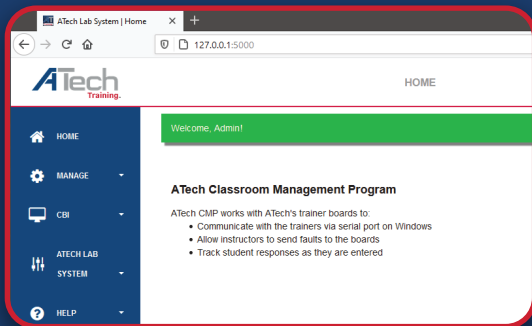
ATech Lab System | Home ×

127.0.0.1:5000

ATech Training.

HOME

HOME

MANAGE

CBI

ATECH LAB SYSTEM

HELP

Welcome, Admin!

ATech Classroom Management Program

ATech CMP works with ATech's trainer boards to:

- Communicate with the trainers via serial port on Windows
- Allow instructors to send faults to the boards
- Track student responses as they are entered